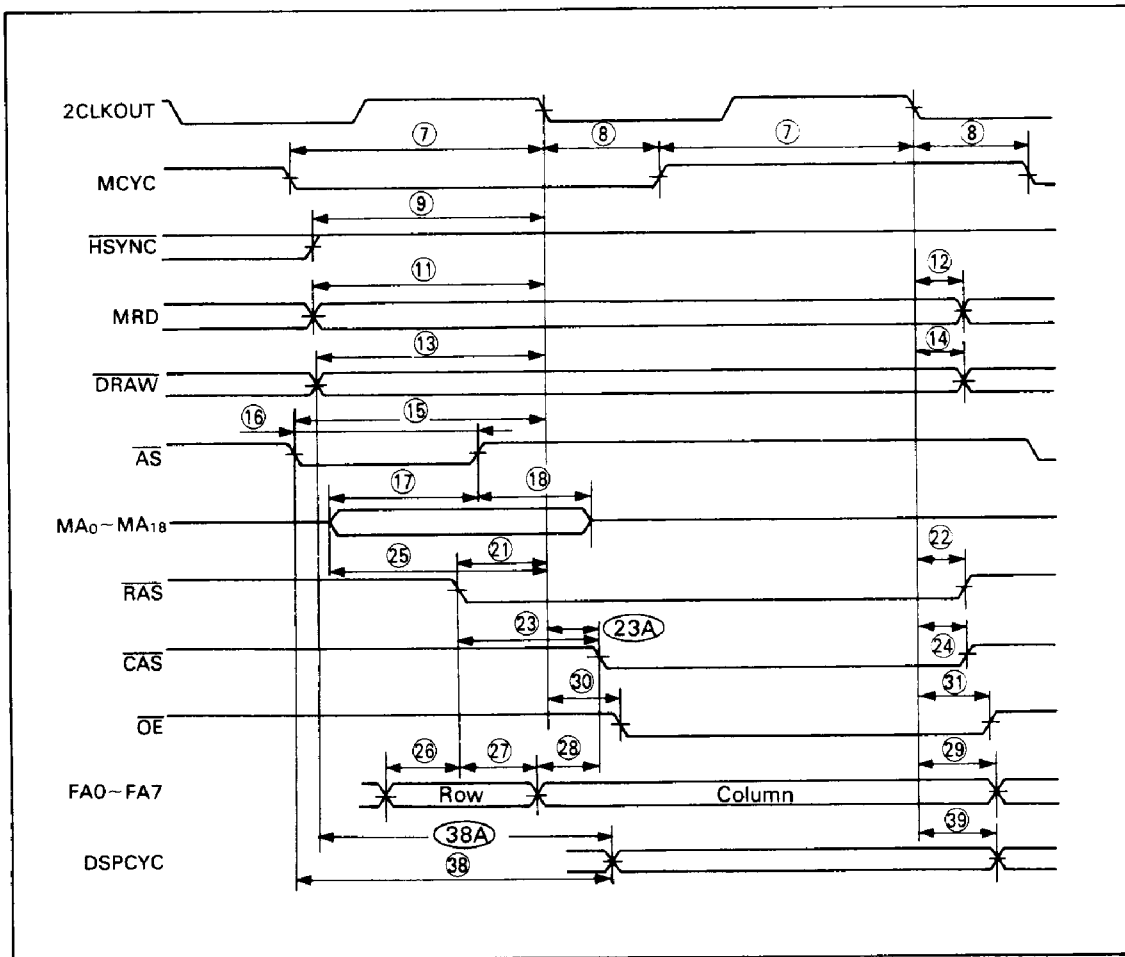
2CLKOUT
⑦ ⑧ ⑦ ⑧
MCYC
⑨
$\overline{HSYNC}$
⑪ ⑫
MRD
⑬ ⑭
$\overline{DRAW}$
⑯ ⑮
$\overline{AS}$
⑰ ⑱
$MA_0 \sim MA_{18}$
㉕ ㉑ ㉒
$\overline{RAS}$
㉓ 23A
㉔
$\overline{CAS}$
㉚ ㉛
$\overline{OE}$
㉖ ㉗ ㉘ ㉙
FA0 ~ FA7
Row
Column
38A ㊴
DSPCYC
㊳